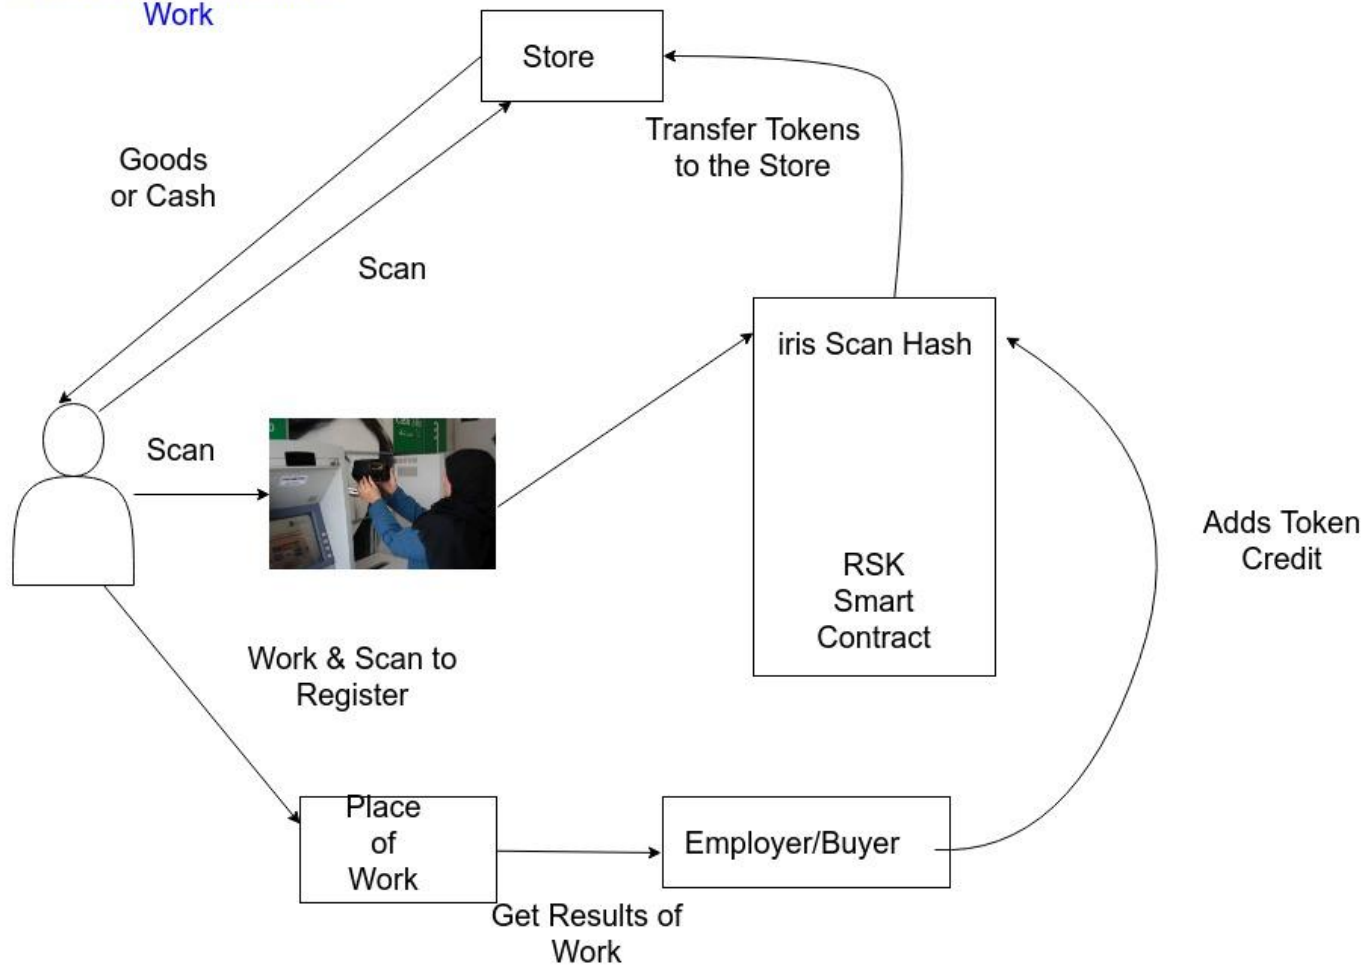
Work

Store

Transfer Tokens to the Store

Goods or Cash

Scan

iris Scan Hash

Scan

RSK Smart Contract

Adds Token Credit

Work & Scan to Register

Place of Work

Employer/Buyer

Get Results of Work